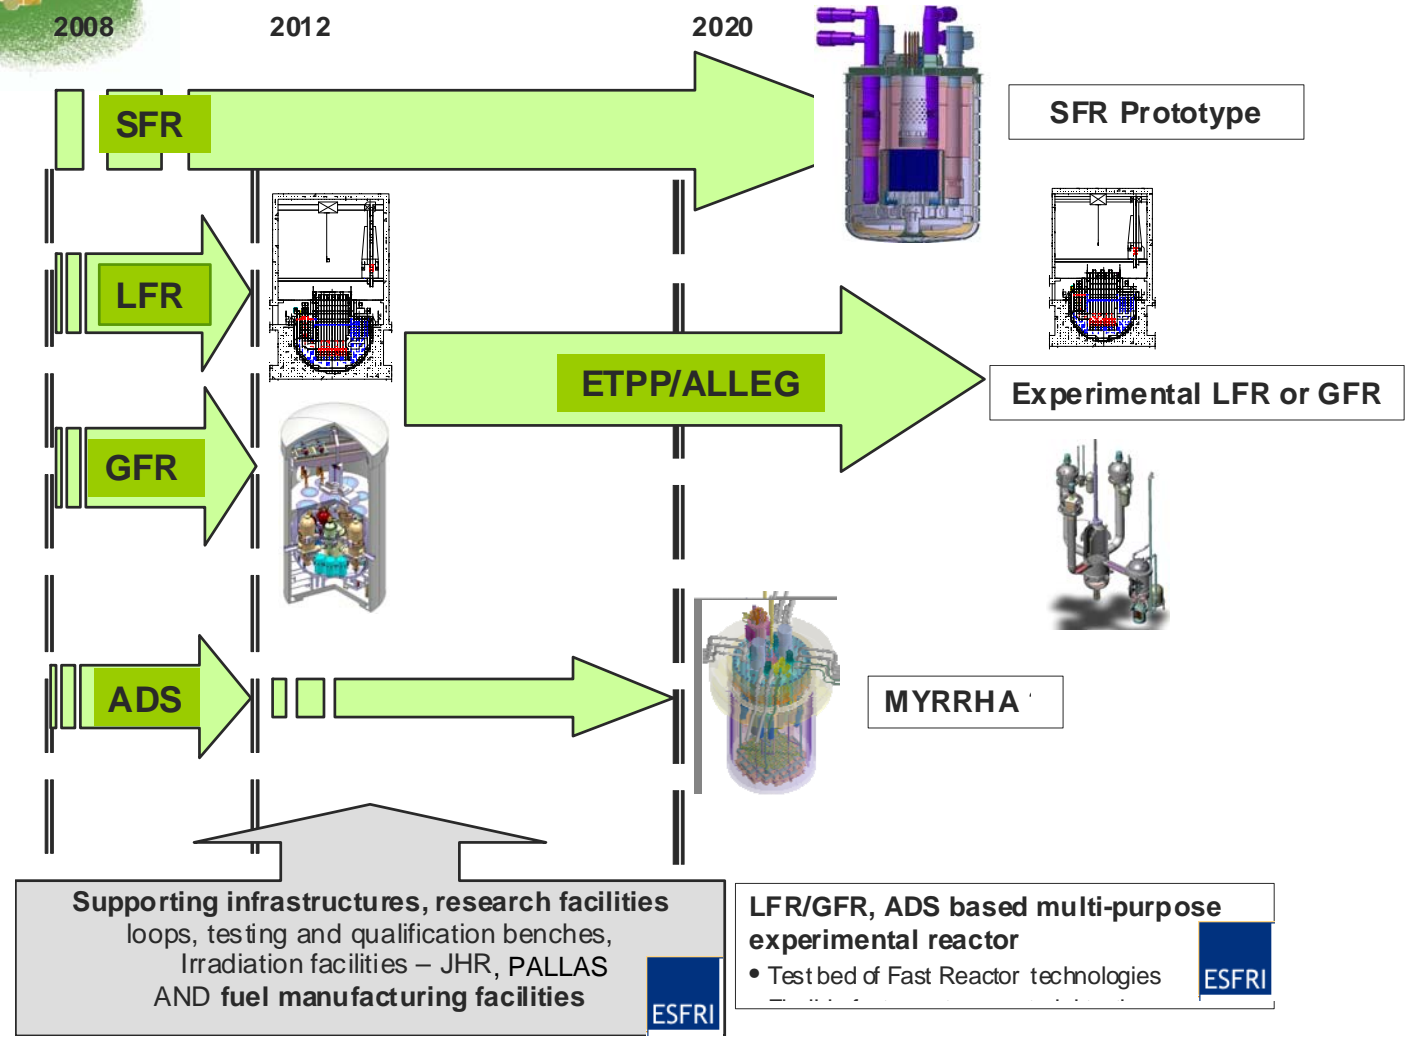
2008

2012

2020

SFR

SFR Prototype

LFR

ETPP/ALLEG

Experimental LFR or GFR

GFR

ADS

MYRRHA

Supporting infrastructures, research facilities
loops, testing and qualification benches,
Irradiation facilities – JHR, PALLAS
AND fuel manufacturing facilities

ESFRI

LFR/GFR, ADS based multi-purpose experimental reactor
• Test bed of Fast Reactor technologies
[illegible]

ESFRI